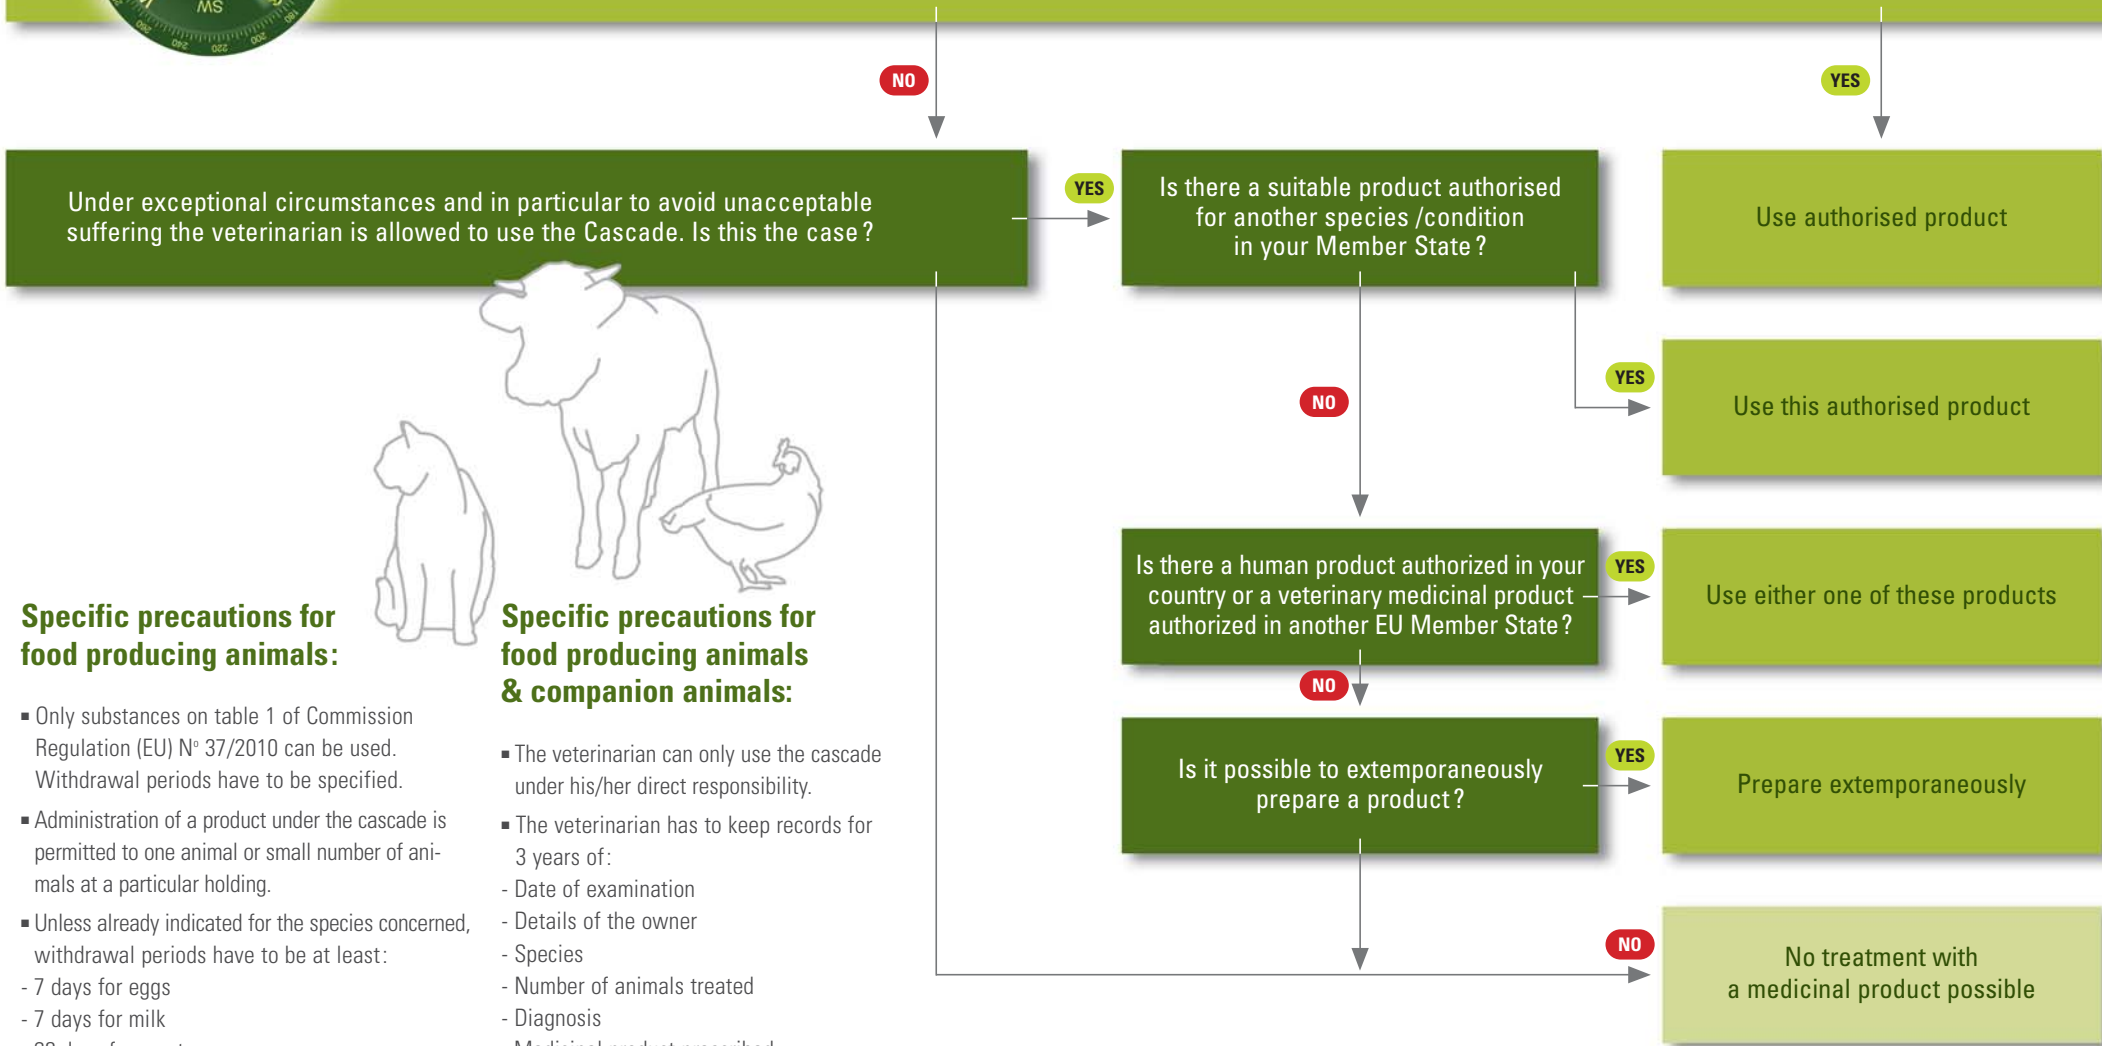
MS

NO

YES

Under exceptional circumstances and in particular to avoid unacceptable suffering the veterinarian is allowed to use the Cascade. Is this the case?

YES

Is there a suitable product authorised for another species /condition in your Member State?

Use authorised product

YES

Use this authorised product

NO

Is there a human product authorized in your country or a veterinary medicinal product authorized in another EU Member State?

YES

Use either one of these products

NO

Is it possible to extemporaneously prepare a product?

YES

Prepare extemporaneously

NO

No treatment with a medicinal product possible

Specific precautions for food producing animals:

▪ Only substances on table 1 of Commission Regulation (EU) N° 37/2010 can be used. Withdrawal periods have to be specified.

▪ Administration of a product under the cascade is permitted to one animal or small number of animals at a particular holding.

▪ Unless already indicated for the species concerned, withdrawal periods have to be at least:

- 7 days for eggs

- 7 days for milk

- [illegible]

Specific precautions for food producing animals & companion animals:

▪ The veterinarian can only use the cascade under his/her direct responsibility.

▪ The veterinarian has to keep records for 3 years of:

- Date of examination

- Details of the owner

- Species

- Number of animals treated

- Diagnosis

- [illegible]